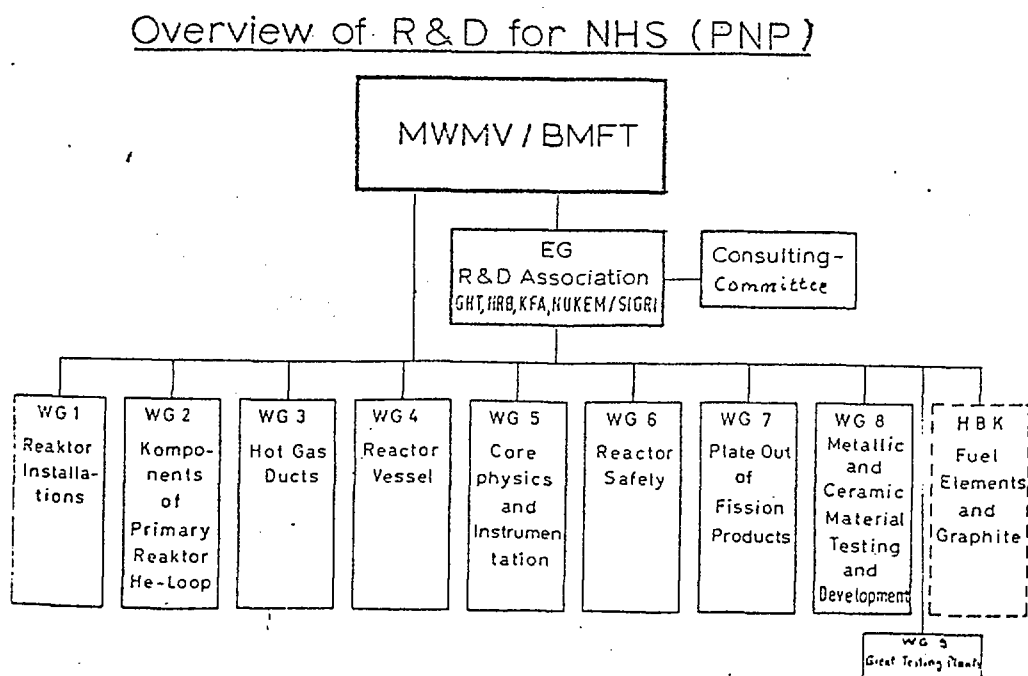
Overview of R&D for NHS (PNP)

MWMV / BMFT

EG
R&D Association
GHT, HRB, KFA, NUKEM/SIGRI

Consulting-
Committee

WG 1
Reaktor Installations

WG 2
Komponents of Primary Reaktor He-Loop

WG 3
Hot Gas Ducts

WG 4
Reactor Vessel

WG 5
Core physics and Instrumentation

WG 6
Reactor Safety

WG 7
Plate Out of Fission Products

WG 8
Metallic and Ceramic Material Testing and Development

HBK
Fuel Elements and Graphite

WG 9
Great Testing Plants